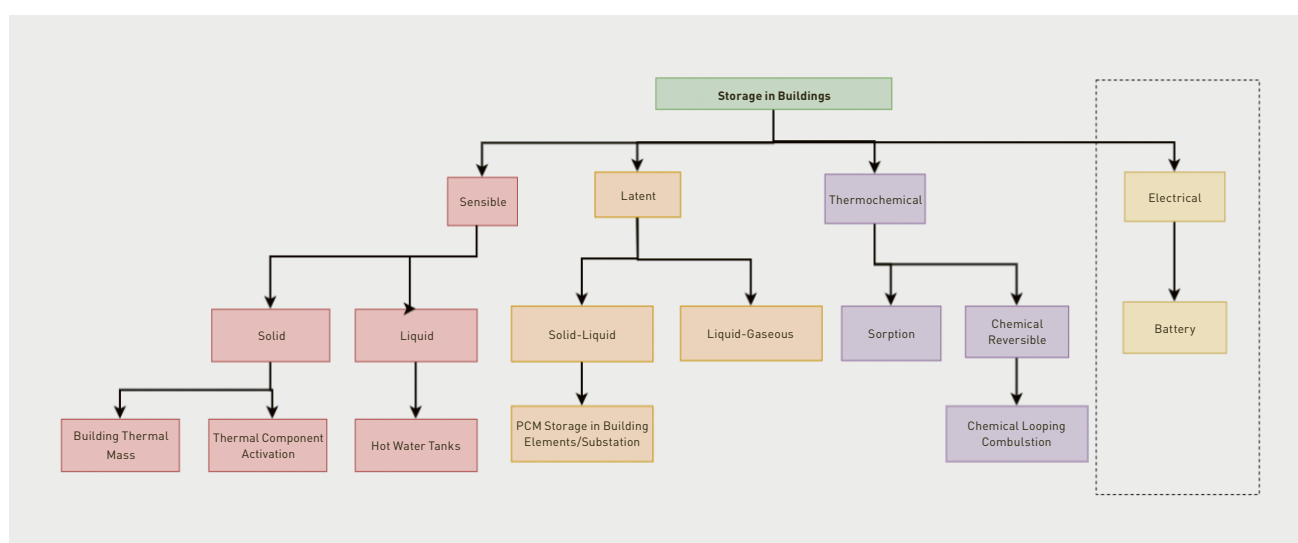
Storage in Buildings

Sensible

Latent

Thermochemical

Electrical

Solid

Liquid

Solid-Liquid

Liquid-Gaseous

Sorption

Chemical Reversible

Battery

Building Thermal Mass

Thermal Component Activation

Hot Water Tanks

PCM Storage in Building Elements/Substation

Chemical Looping Combulstion